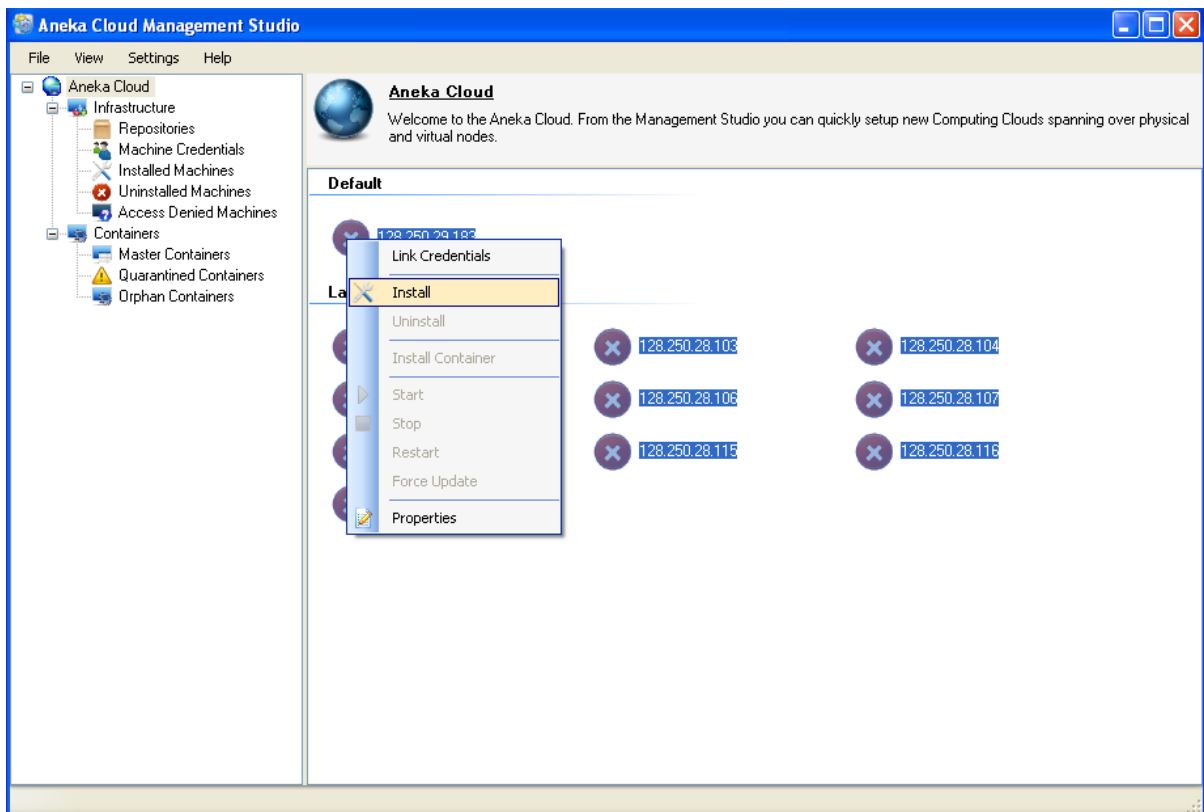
Aneka Cloud Management Studio

File View Settings Help

Aneka Cloud
Infrastructure
Repositories
Machine Credentials
Installed Machines
Uninstalled Machines
Access Denied Machines
Containers
Master Containers
Quarantined Containers
Orphan Containers

Aneka Cloud

Welcome to the Aneka Cloud. From the Management Studio you can quickly setup new Computing Clouds spanning over physical and virtual nodes.

Default

128.250.29.183

La

Link Credentials
Install
Uninstall
Install Container
Start
Stop
Restart
Force Update
Properties

128.250.28.103
128.250.28.104
128.250.28.106
128.250.28.107
128.250.28.115
128.250.28.116